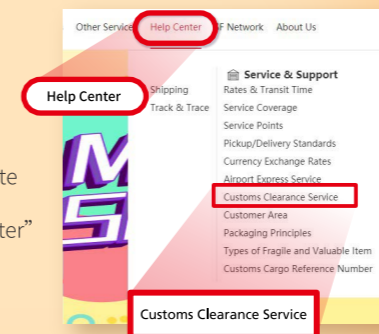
Other Service Help Center F Network About Us

Help Center

Shipping
Track & Trace

Service & Support
Rates & Transit Time
Service Coverage
Service Points
Pickup/Delivery Standards
Currency Exchange Rates
Airport Express Service
Customs Clearance Service
Customer Area
Packaging Principles
Types of Fragile and Valuable Item
Customs Cargo Reference Number

te
ter"

Customs Clearance Service